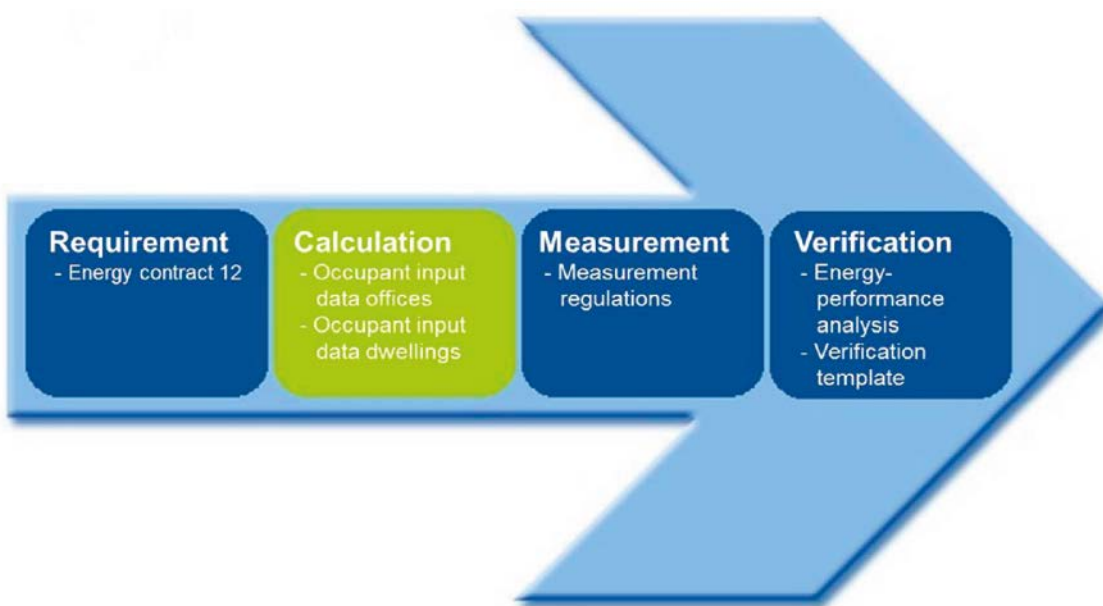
Requirement
- Energy contract 12

Calculation
- Occupant input data offices
- Occupant input data dwellings

Measurement
- Measurement regulations

Verification
- Energy-performance analysis
- Verification template